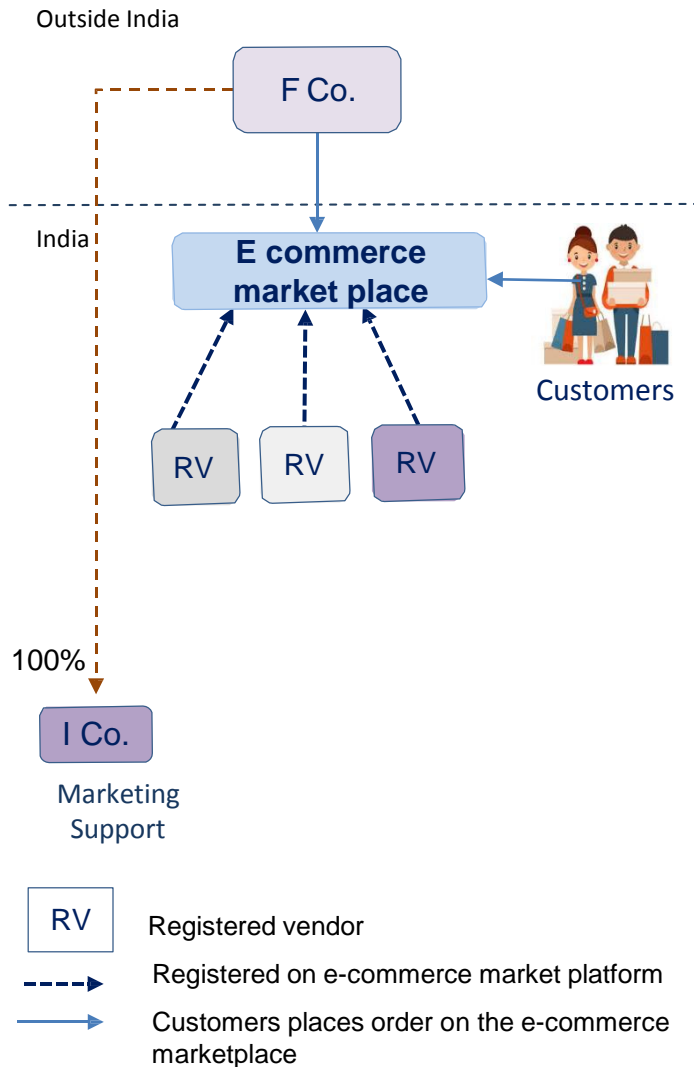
Outside India

F Co.

India

E commerce market place

Customers

RV

RV

RV

100%

I Co.

Marketing Support

RV Registered vendor

Registered on e-commerce market platform

Customers places order on the e-commerce marketplace